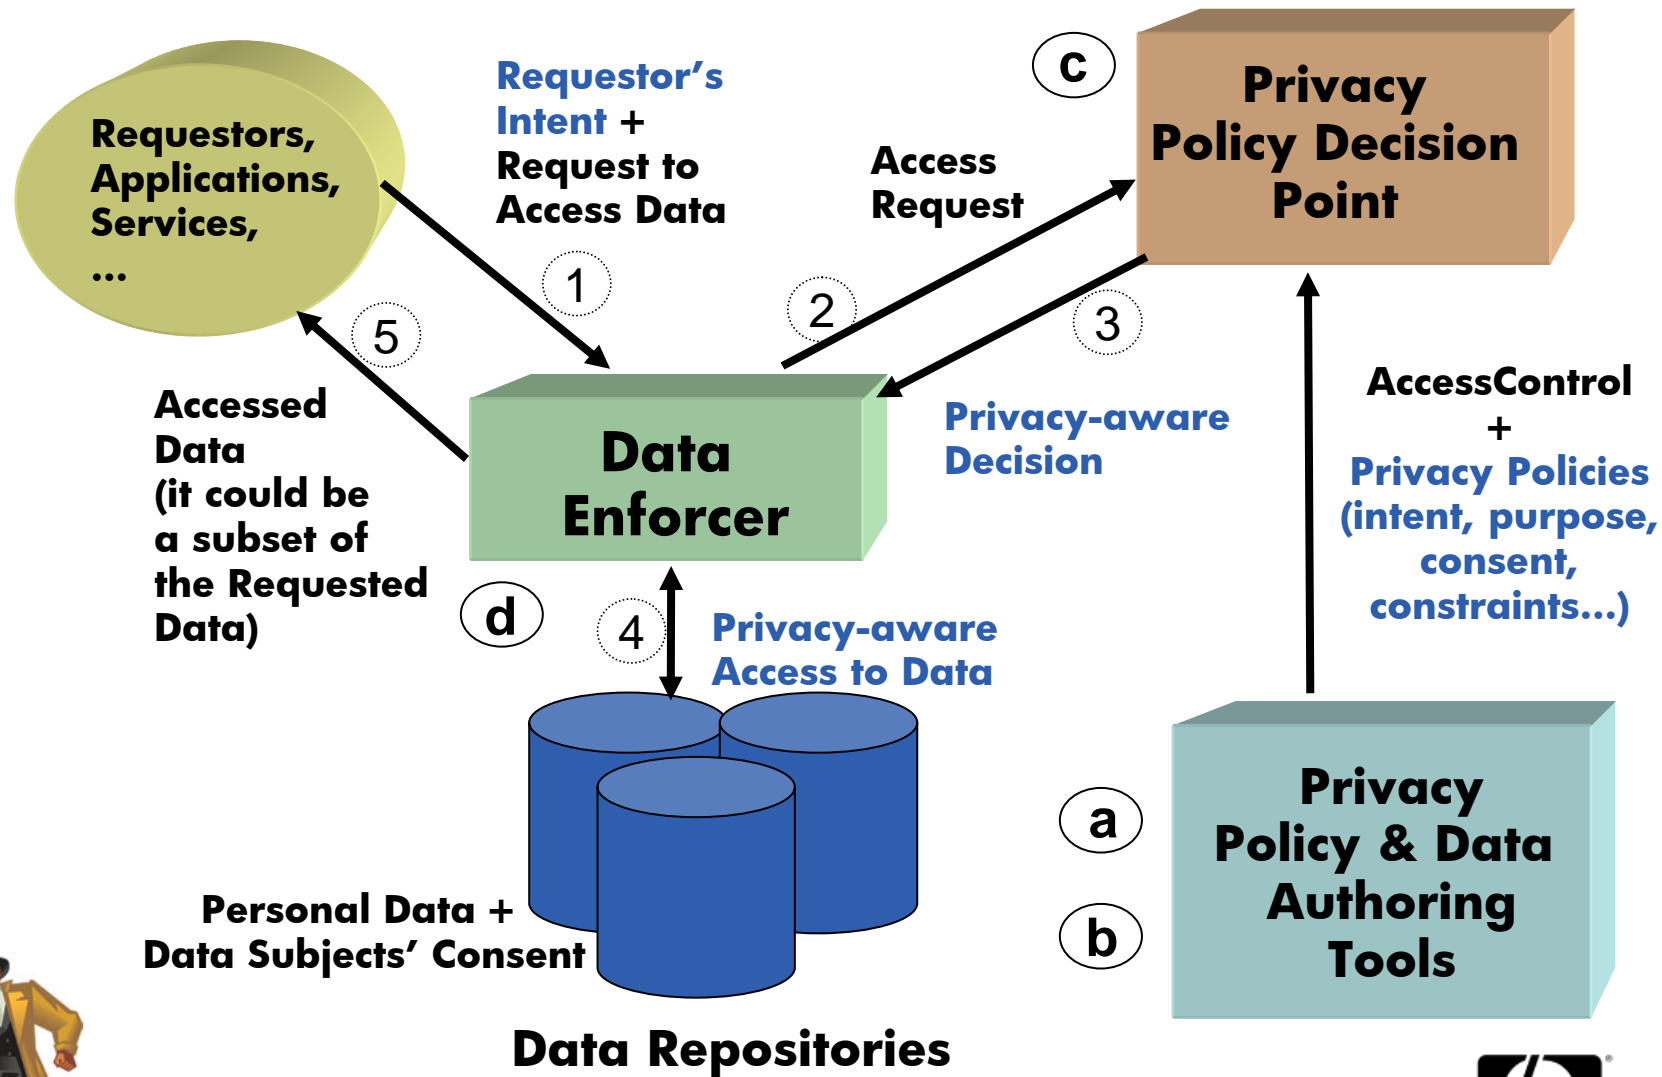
Requestors, Applications, Services, ...

Requestor's Intent + Request to Access Data

1

c

Privacy Policy Decision Point

Access Request

2

3

5

Accessed Data (it could be a subset of the Requested Data)

Data Enforcer

Privacy-aware Decision

AccessControl + Privacy Policies (intent, purpose, consent, constraints...)

d

4

Privacy-aware Access to Data

Personal Data + Data Subjects' Consent

Data Repositories

a

b

Privacy Policy & Data Authoring Tools